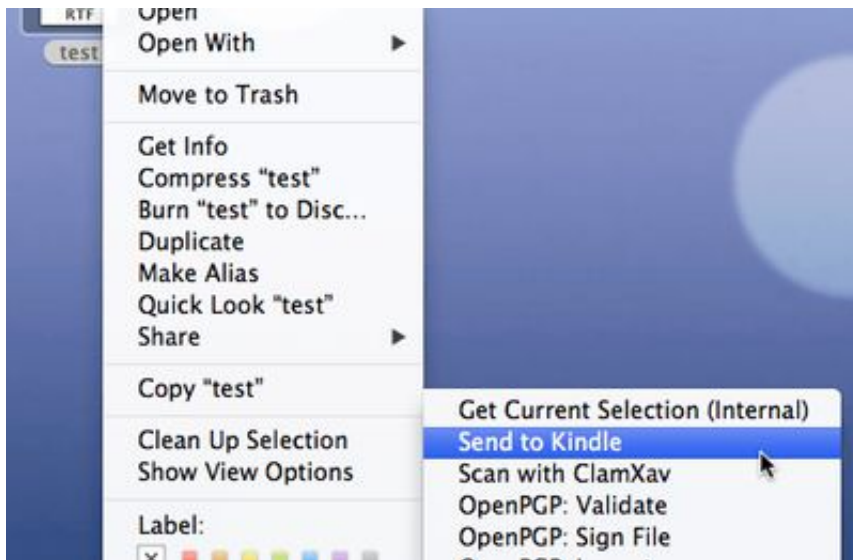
RTF
test
Open
Open With
Move to Trash
Get Info
Compress "test"
Burn "test" to Disc...
Duplicate
Make Alias
Quick Look "test"
Share
Copy "test"
Clean Up Selection
Show View Options
Label:
Get Current Selection (Internal)
Send to Kindle
Scan with ClamXav
OpenPGP: Validate
OpenPGP: Sign File
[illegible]